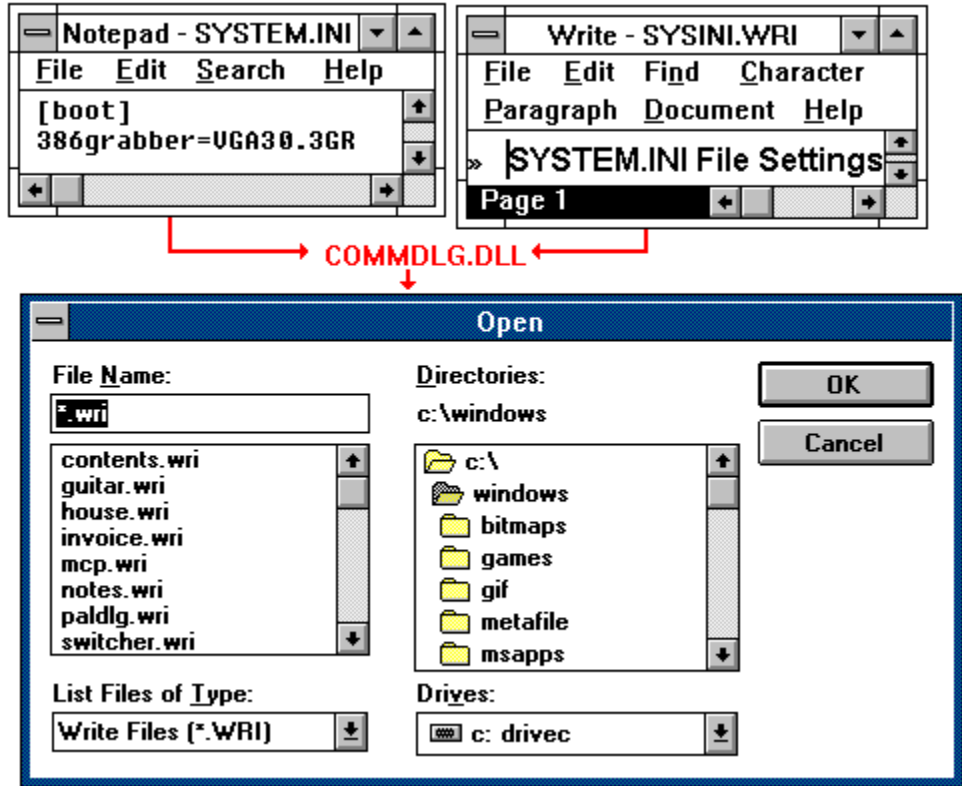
Notepad - SYSTEM.INI

File Edit Search Help

[boot]
386grabber=VGA30.3GR

Write - SYSINI.WRI

File Edit Find Character

Paragraph Document Help

» SYSTEM.INI File Settings

Page 1

COMMDLG.DLL

Open

File Name:

*.wri

contents.wri
guitar.wri
house.wri
invoice.wri
mcp.wri
notes.wri
paldlg.wri
switcher.wri

List Files of Type:

Write Files (*.WRI)

Directories:

c:\windows

c:\
windows
bitmaps
games
gif
metafile
msapps

Drives:

c: drivec

OK

Cancel